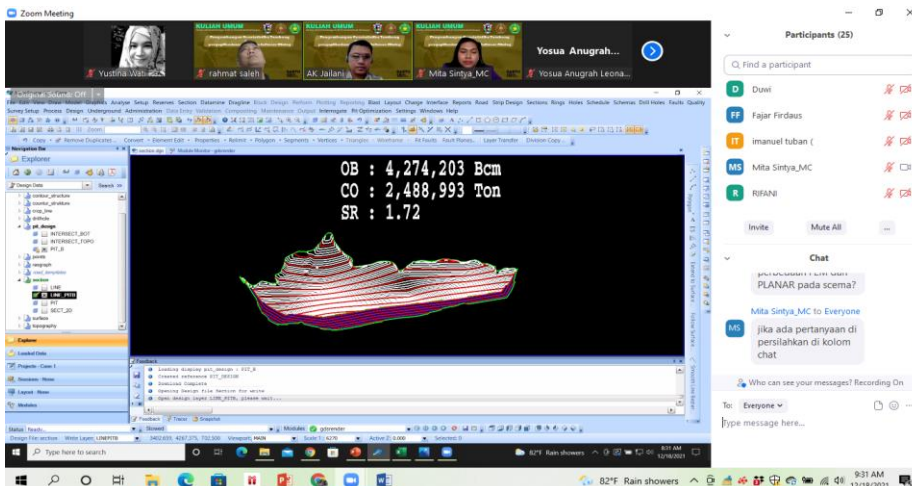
Zoom Meeting

KULIAH UMUM
KULIAH UMUM
KULIAH UMUM

Yustina Wati
rahmat saleh
AK Jailani
Mita Sintya_MC
Yosua Anugrah...
Yosua Anugrah Leona...

Participants (25)

Find a participant

D Duwi
FF Fajar Firdaus
IT imanuel tuban (
MS Mita Sintya_MC
R RIFANI

Invite
Mute All
...

Chat

perbedaan PEM dan PLANAR pada scema?

Mita Sintya_MC to Everyone

MS jika ada pertanyaan di persilahkan di kolom chat

Who can see your messages? Recording On

To: Everyone

Type message here...

File Edit View Design Underground Analyse Setup Reserves Section Datamine Dragline Block Design Pitshell Plotting Reporting Blast Layout Charge Interface Reports Road Strip Design Sections Rings Holes Schedule Schemas Drill Holes Faults Quality Survey Setup Process Design Underground Administration Data Entry Validation Compositing Maintenance Output Interrogate Pit Optimisation Settings Windows Help

Navigation Bar
Explorer
Design Data
outdoor_structure
counter_structure
crop_line
drillhole
pit_design
INTERSECT_BOT
INTERSECT_TOPO
PIT_B
points
rangraph
road_template
section
LINE
LINE_PIT8
PIT
SECT_2D
surface
topography

Explorer
Loaded Data
Projects - Case 1
Geosciences - Home
Layout - None
Websites

OB : 4,274,203 Bcm
CO : 2,488,993 Ton
SR : 1.72

Feedback
Loading display pit_design : PIT_B
Created reference PIT_DESIGN
Download Complete
Opening Design File Section for write
Open design layer LINE_PIT8, please wait...

Feedback
Trace
Snapshot

Status Ready
Stored
Modules gdsrender

Type here to search

82°F Rain showers
8:31 AM 12/18/2021

82°F Rain showers
9:31 AM 12/18/2021